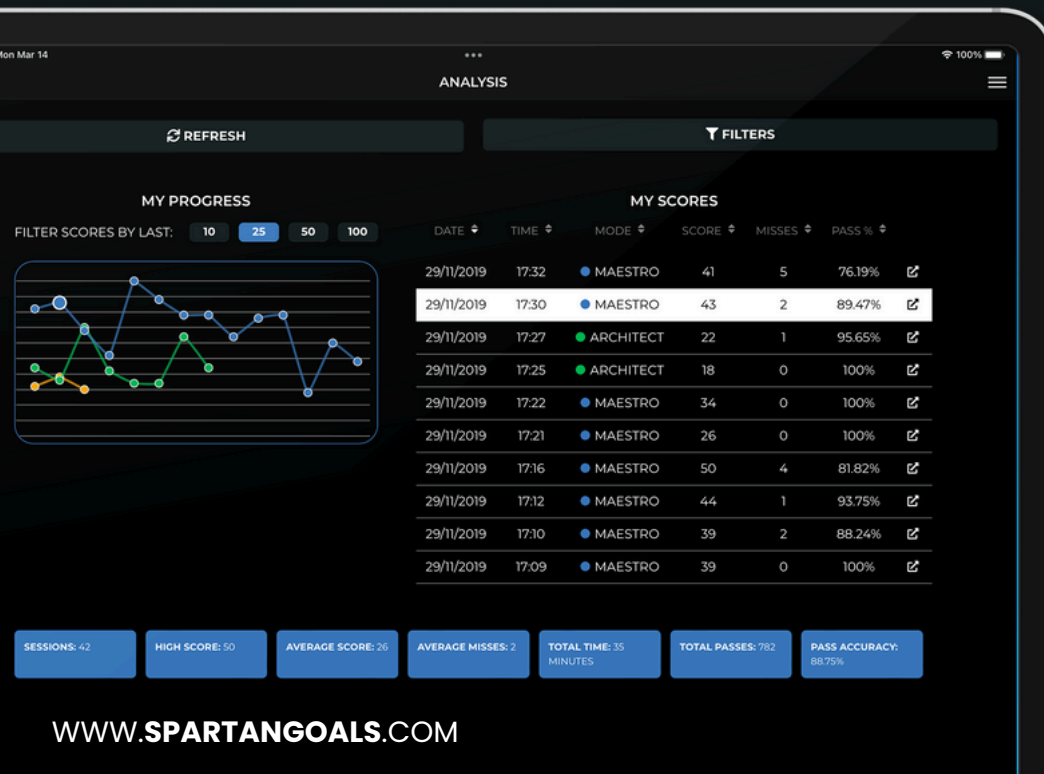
Mon Mar 14

100%

ANALYSIS

REFRESH

FILTERS

MY PROGRESS

FILTER SCORES BY LAST: 10 25 50 100

MY SCORES

| DATE | TIME | MODE | SCORE | MISSES | PASS % |
|---|---|---|---|---|---|
| 29/11/2019 | 17:32 | MAESTRO | 41 | 5 | 76.19% |
| 29/11/2019 | 17:30 | MAESTRO | 43 | 2 | 89.47% |
| 29/11/2019 | 17:27 | ARCHITECT | 22 | 1 | 95.65% |
| 29/11/2019 | 17:25 | ARCHITECT | 18 | 0 | 100% |
| 29/11/2019 | 17:22 | MAESTRO | 34 | 0 | 100% |
| 29/11/2019 | 17:21 | MAESTRO | 26 | 0 | 100% |
| 29/11/2019 | 17:16 | MAESTRO | 50 | 4 | 81.82% |
| 29/11/2019 | 17:12 | MAESTRO | 44 | 1 | 93.75% |
| 29/11/2019 | 17:10 | MAESTRO | 39 | 2 | 88.24% |
| 29/11/2019 | 17:09 | MAESTRO | 39 | 0 | 100% |

SESSIONS: 42

HIGH SCORE: 50

AVERAGE SCORE: 26

AVERAGE MISSES: 2

TOTAL TIME: 35 MINUTES

TOTAL PASSES: 782

PASS ACCURACY: 88.75%

WWW.SPARTANGOALS.COM